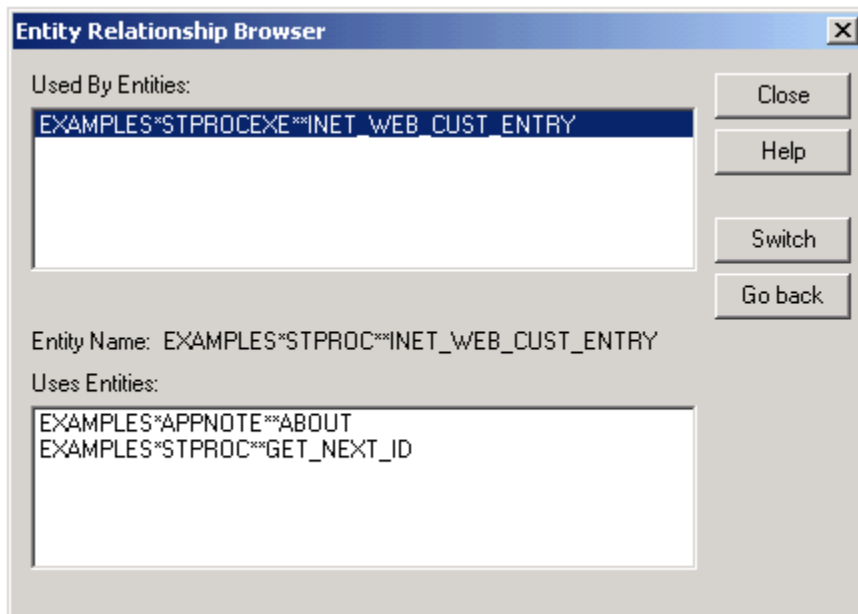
Entity Relationship Browser

Used By Entities:

EXAMPLES*STPROCEXE**INET_WEB_CUST_ENTRY

Close

Help

Switch

Go back

Entity Name: EXAMPLES*STPROC**INET_WEB_CUST_ENTRY

Uses Entities:

EXAMPLES*APPNOTE**ABOUT
EXAMPLES*STPROC**GET_NEXT_ID